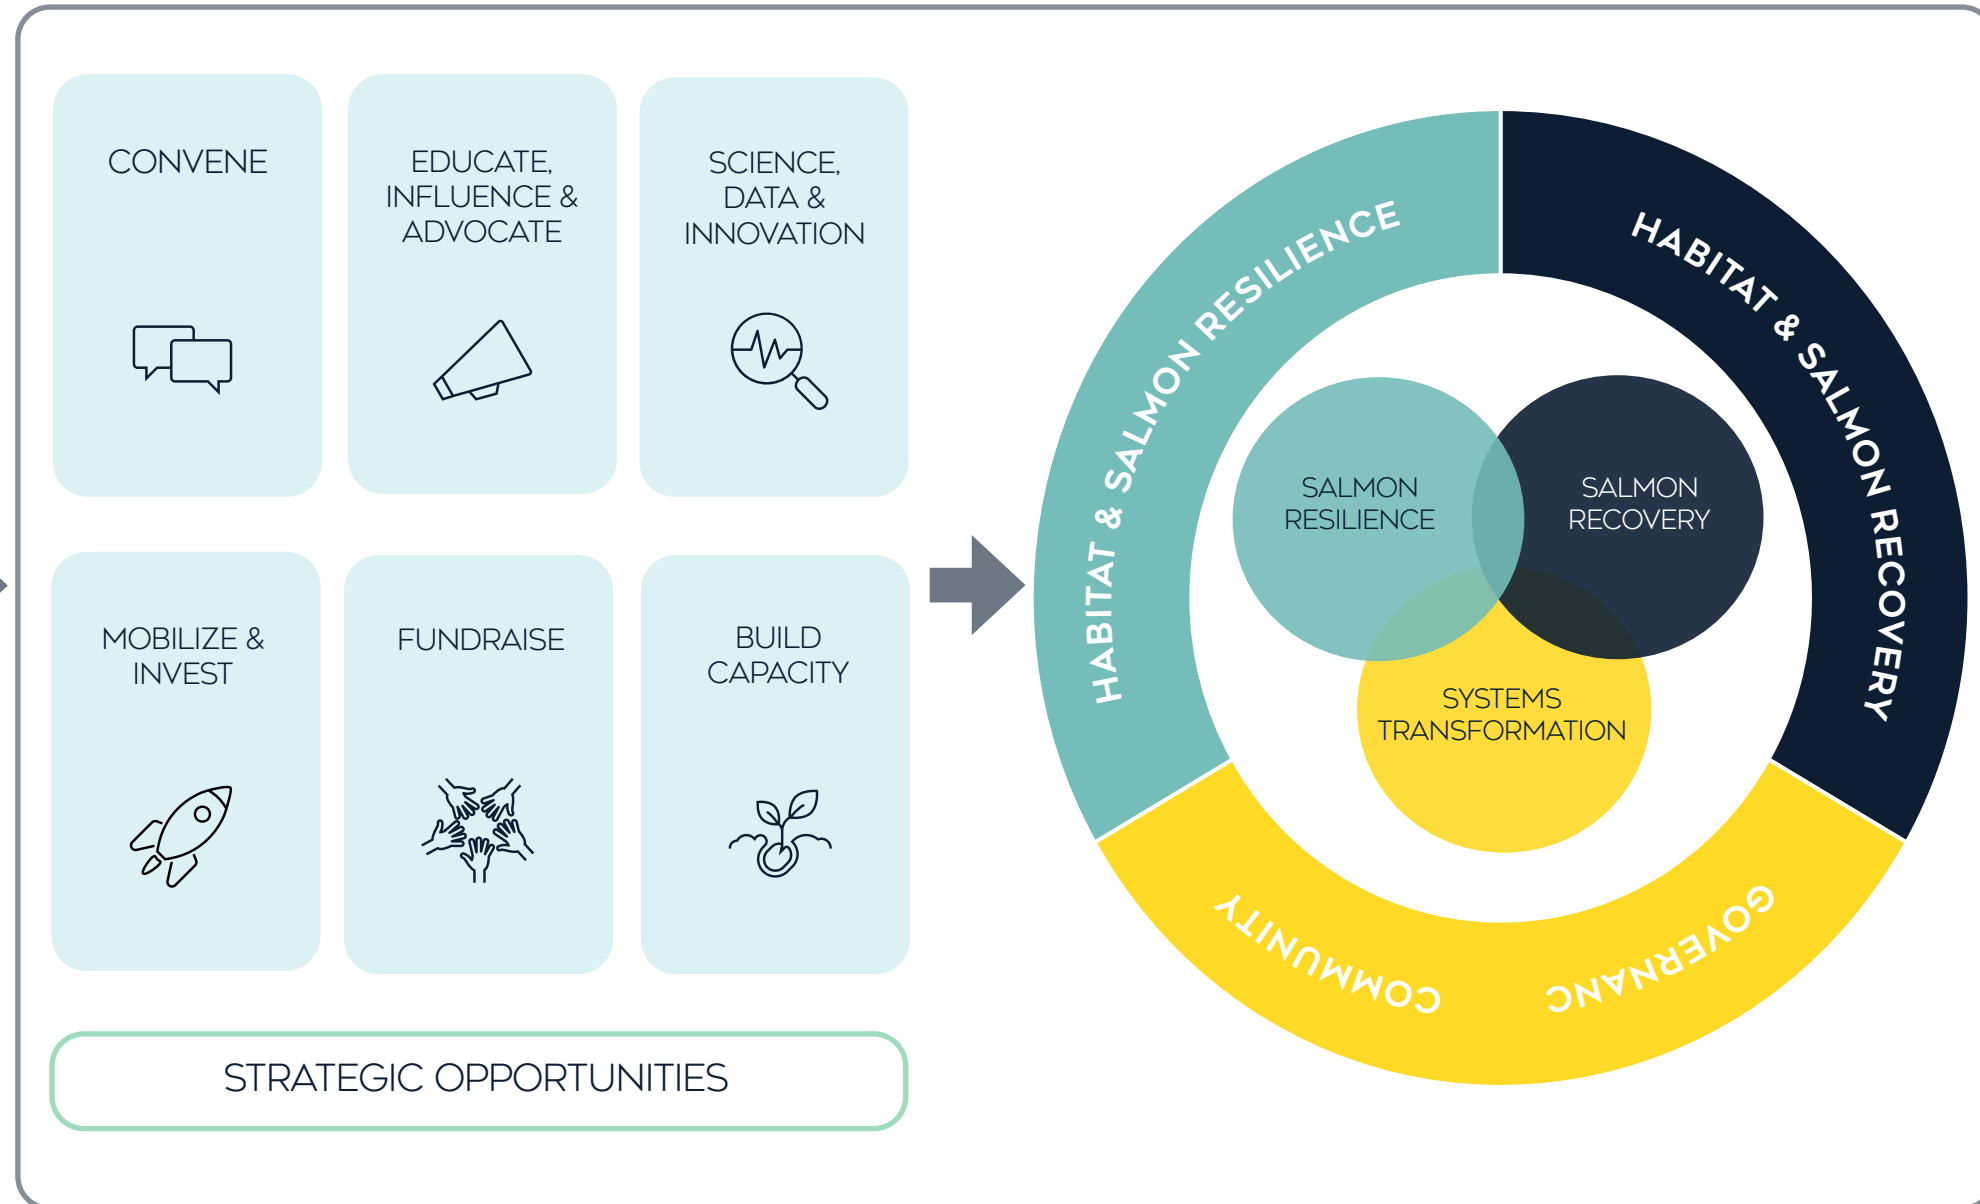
CONVENE

EDUCATE, INFLUENCE & ADVOCATE

SCIENCE, DATA & INNOVATION

MOBILIZE & INVEST

FUNDRAISE

BUILD CAPACITY

STRATEGIC OPPORTUNITIES

HABITAT & SALMON RESILIENCE

HABITAT & SALMON RECOVERY

COMMUNITY

GOVERNANCE

SALMON RESILIENCE

SALMON RECOVERY

SYSTEMS TRANSFORMATION